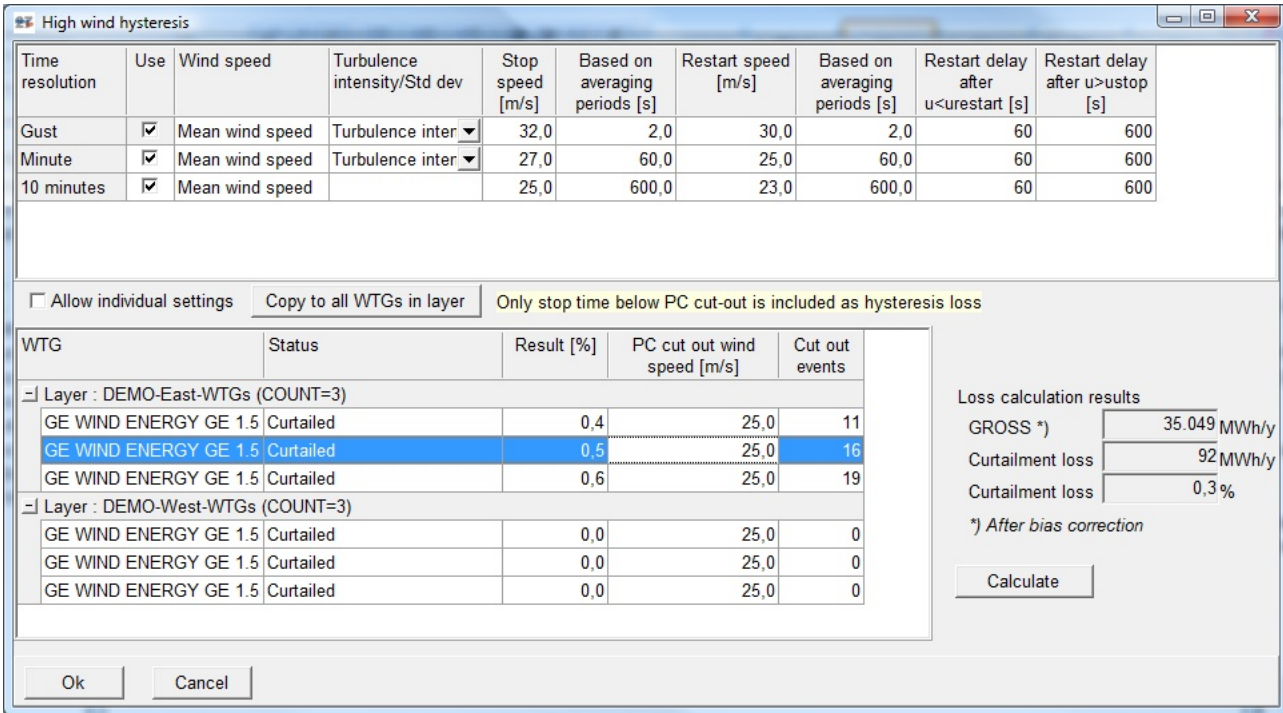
High wind hysteresis

| Time resolution | Use | Wind speed | Turbulence intensity/Std dev | Stop speed [m/s] | Based on averaging periods [s] | Restart speed [m/s] | Based on averaging periods [s] | Restart delay after u<urestart [s] | Restart delay after u>ustop [s] |
|---|---|---|---|---|---|---|---|---|---|
| Gust | ☑ | Mean wind speed | Turbulence inter | 32,0 | 2,0 | 30,0 | 2,0 | 60 | 600 |
| Minute | ☑ | Mean wind speed | Turbulence inter | 27,0 | 60,0 | 25,0 | 60,0 | 60 | 600 |
| 10 minutes | ☑ | Mean wind speed | | 25,0 | 600,0 | 23,0 | 600,0 | 60 | 600 |

☐ Allow individual settings

Copy to all WTGs in layer

Only stop time below PC cut-out is included as hysteresis loss

| WTG | Status | Result [%] | PC cut out wind speed [m/s] | Cut out events |
|---|---|---|---|---|
| Layer : DEMO-East-WTGs (COUNT=3) | | | | |
| GE WIND ENERGY GE 1.5 | Curtailed | 0,4 | 25,0 | 11 |
| GE WIND ENERGY GE 1.5 | Curtailed | 0,5 | 25,0 | 16 |
| GE WIND ENERGY GE 1.5 | Curtailed | 0,6 | 25,0 | 19 |
| Layer : DEMO-West-WTGs (COUNT=3) | | | | |
| GE WIND ENERGY GE 1.5 | Curtailed | 0,0 | 25,0 | 0 |
| GE WIND ENERGY GE 1.5 | Curtailed | 0,0 | 25,0 | 0 |
| GE WIND ENERGY GE 1.5 | Curtailed | 0,0 | 25,0 | 0 |

Loss calculation results

GROSS *) 35.049 MWh/y

Curtailment loss 92 MWh/y

Curtailment loss 0,3 %

*) After bias correction

Calculate

Ok

Cancel